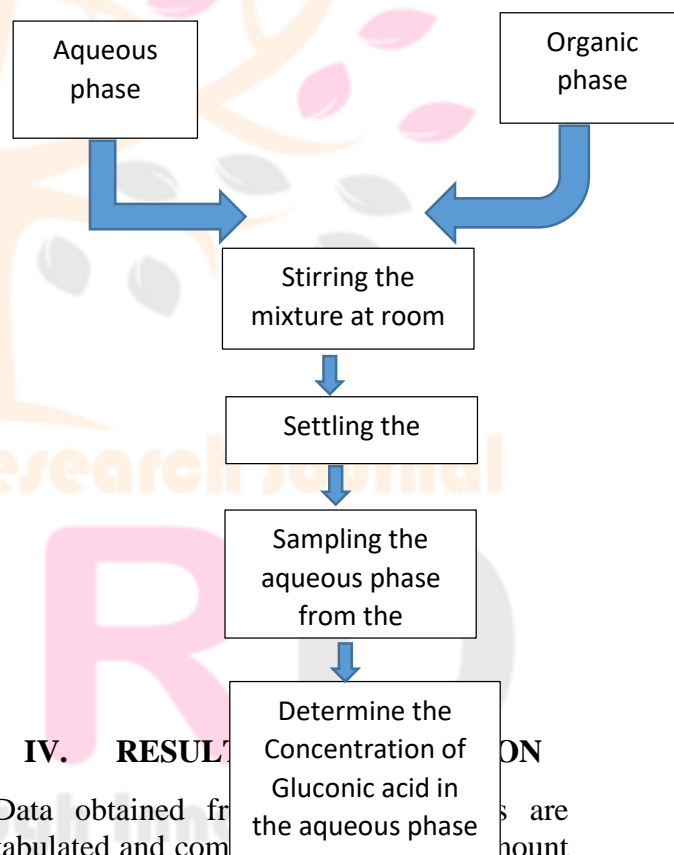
Aqueous phase

Organic phase

Stirring the mixture at room

Settling the

Sampling the aqueous phase from the

Determine the Concentration of Gluconic acid in the aqueous phase

IV. RESUL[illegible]ON

Data obtained fr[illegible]s are tabulated and com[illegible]nount